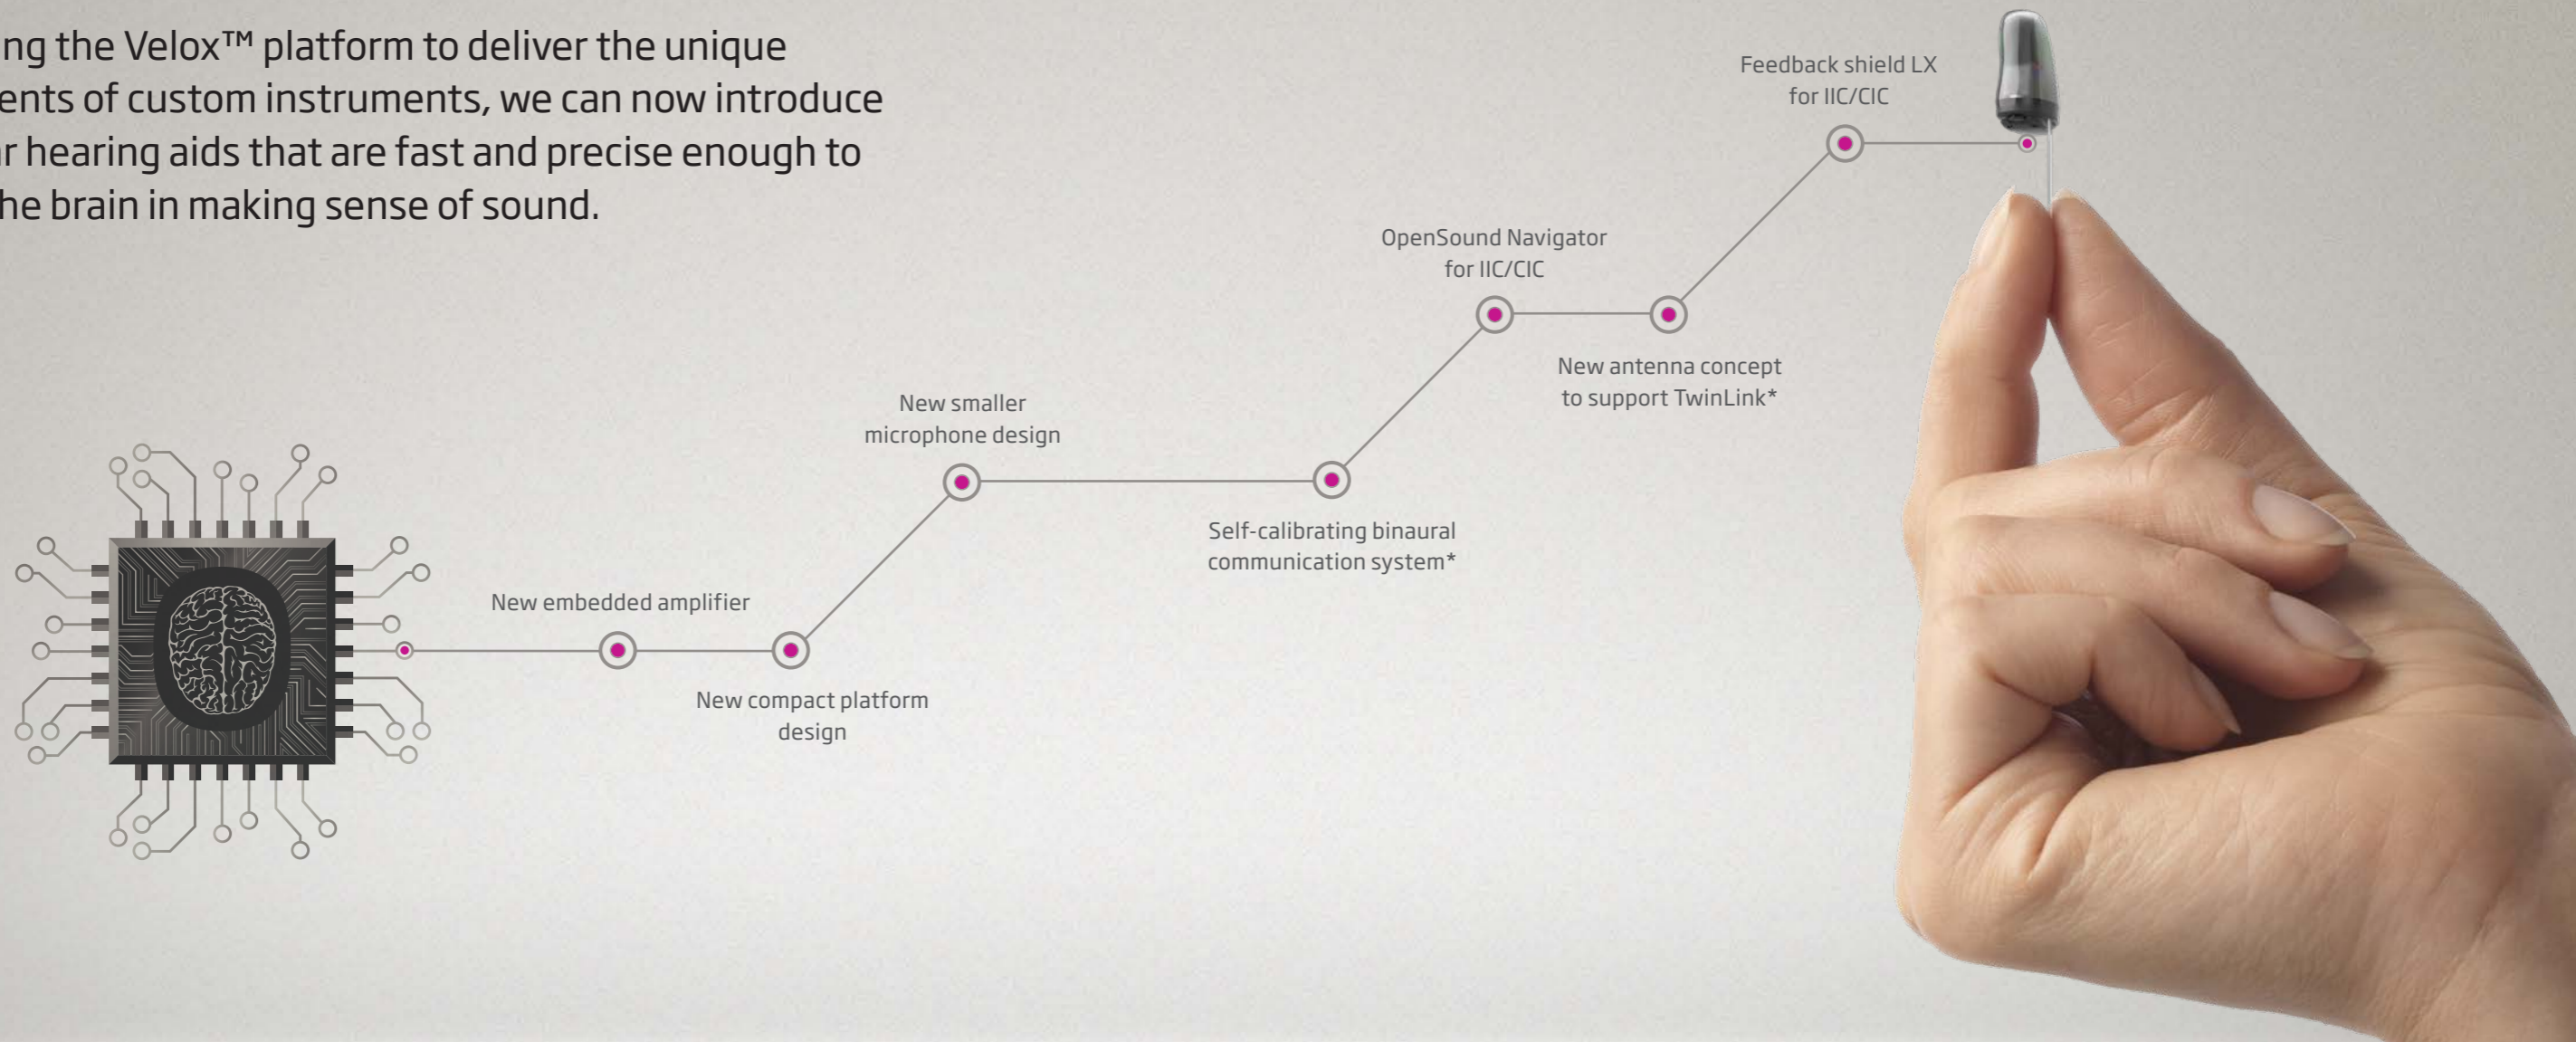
ng the Velox™ platform to deliver the unique ents of custom instruments, we can now introduce r hearing aids that are fast and precise enough to he brain in making sense of sound.

Feedback shield LX for IIC/CIC

OpenSound Navigator for IIC/CIC

New antenna concept to support TwinLink*

New smaller microphone design

Self-calibrating binaural communication system*

New embedded amplifier

New compact platform design